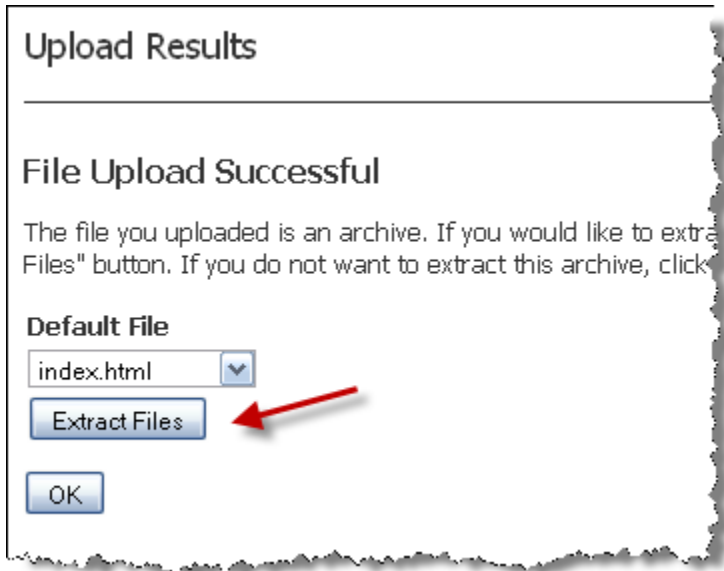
Upload Results

File Upload Successful

The file you uploaded is an archive. If you would like to extra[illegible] Files" button. If you do not want to extract this archive, click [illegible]

Default File

index.html

Extract Files

OK